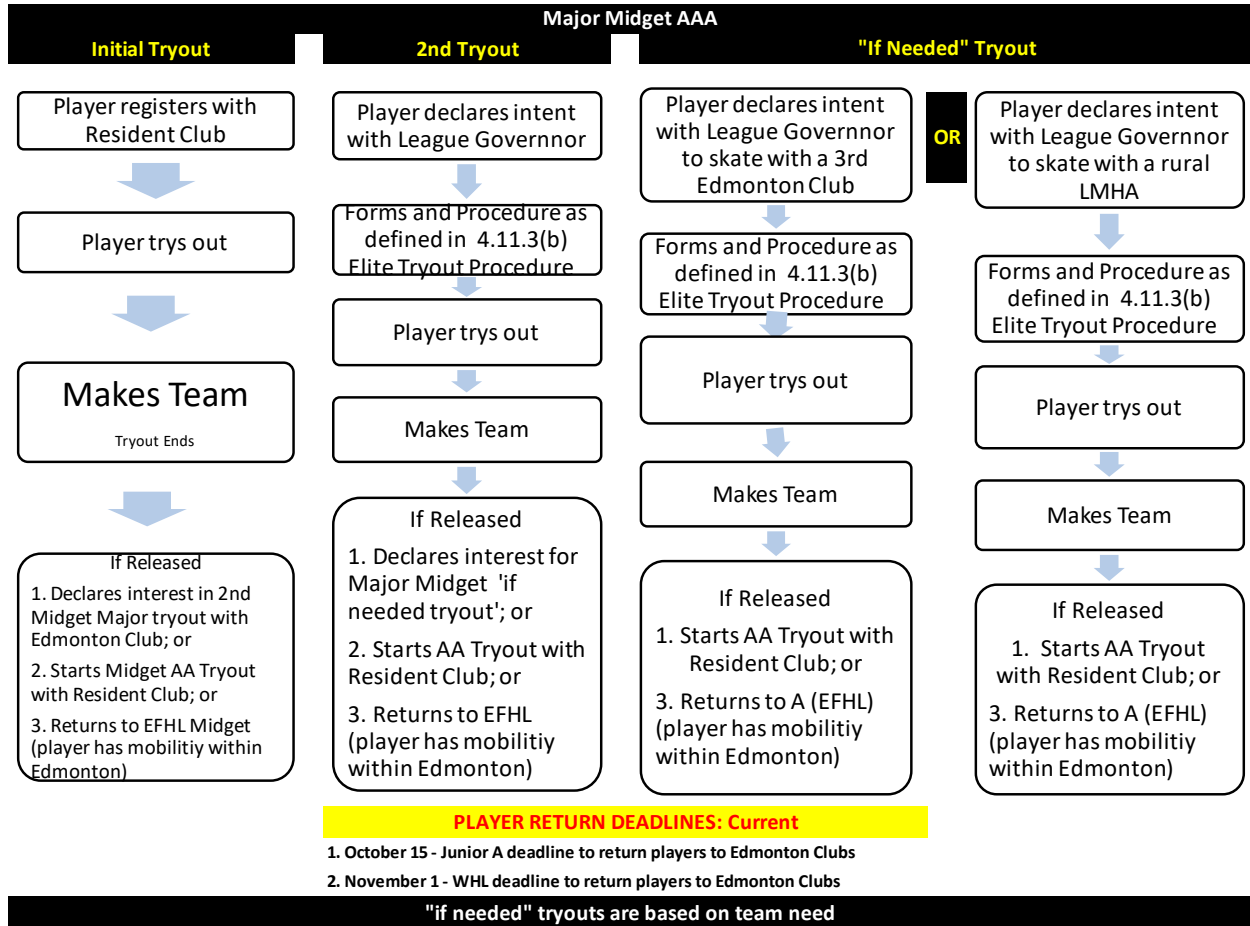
Major Midget AAA

Initial Tryout

Player registers with Resident Club

Player trys out

Makes Team

Tryout Ends

If Released

1. Declares interest in 2nd Midget Major tryout with Edmonton Club; or

2. Starts Midget AA Tryout with Resident Club; or

3. Returns to EFHL Midget (player has mobilitiy within Edmonton)

2nd Tryout

Player declares intent with League Governnor

Forms and Procedure as defined in 4.11.3(b) Elite Tryout Procedure

Player trys out

Makes Team

If Released

1. Declares interest for Major Midget 'if needed tryout'; or

2. Starts AA Tryout with Resident Club; or

3. Returns to EFHL (player has mobilitiy within Edmonton)

"If Needed" Tryout

Player declares intent with League Governnor to skate with a 3rd Edmonton Club

Forms and Procedure as defined in 4.11.3(b) Elite Tryout Procedure

Player trys out

Makes Team

If Released

1. Starts AA Tryout with Resident Club; or

3. Returns to A (EFHL) (player has mobilitiy within Edmonton)

OR

Player declares intent with League Governnor to skate with a rural LMHA

Forms and Procedure as defined in 4.11.3(b) Elite Tryout Procedure

Player trys out

Makes Team

If Released

1. Starts AA Tryout with Resident Club; or

3. Returns to A (EFHL) (player has mobilitiy within Edmonton)

PLAYER RETURN DEADLINES: Current

1. October 15 - Junior A deadline to return players to Edmonton Clubs

2. November 1 - WHL deadline to return players to Edmonton Clubs

"if needed" tryouts are based on team need